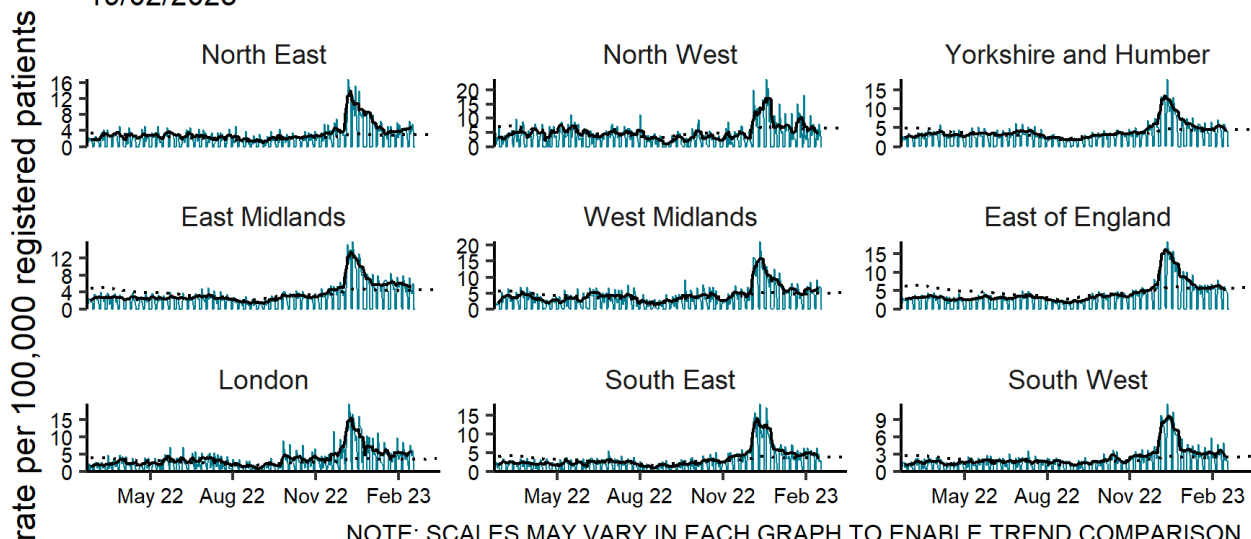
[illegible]

rate per 100,000 registered patients

North East
16
12
8
4
0

North West
20
15
10
5
0

Yorkshire and Humber
15
10
5
0

East Midlands
12
8
4
0

West Midlands
20
15
10
5
0

East of England
15
10
5
0

London
15
10
5
0

South East
15
10
5
0

South West
9
6
3
0

May 22 Aug 22 Nov 22 Feb 23

May 22 Aug 22 Nov 22 Feb 23

May 22 Aug 22 Nov 22 Feb 23

NOTE: SCALES MAY VARY IN EACH GRAPH TO ENABLE TREND COMPARISON